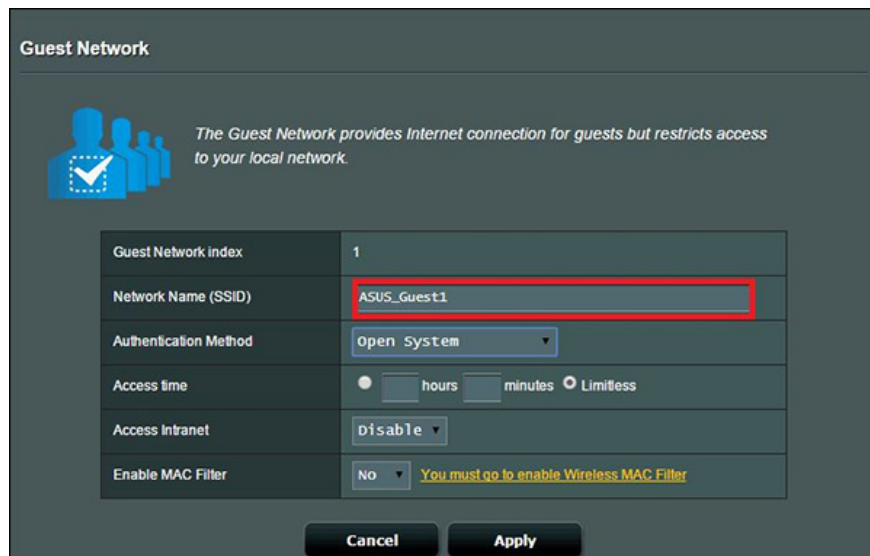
Guest Network

The Guest Network provides Internet connection for guests but restricts access to your local network.

| Guest Network index | 1 |
|---|---|
| Network Name (SSID) | ASUS_Guest1 |
| Authentication Method | Open System |
| Access time | hours minutes Limitless |
| Access Intranet | Disable |
| Enable MAC Filter | No You must go to enable Wireless MAC Filter |

Cancel Apply